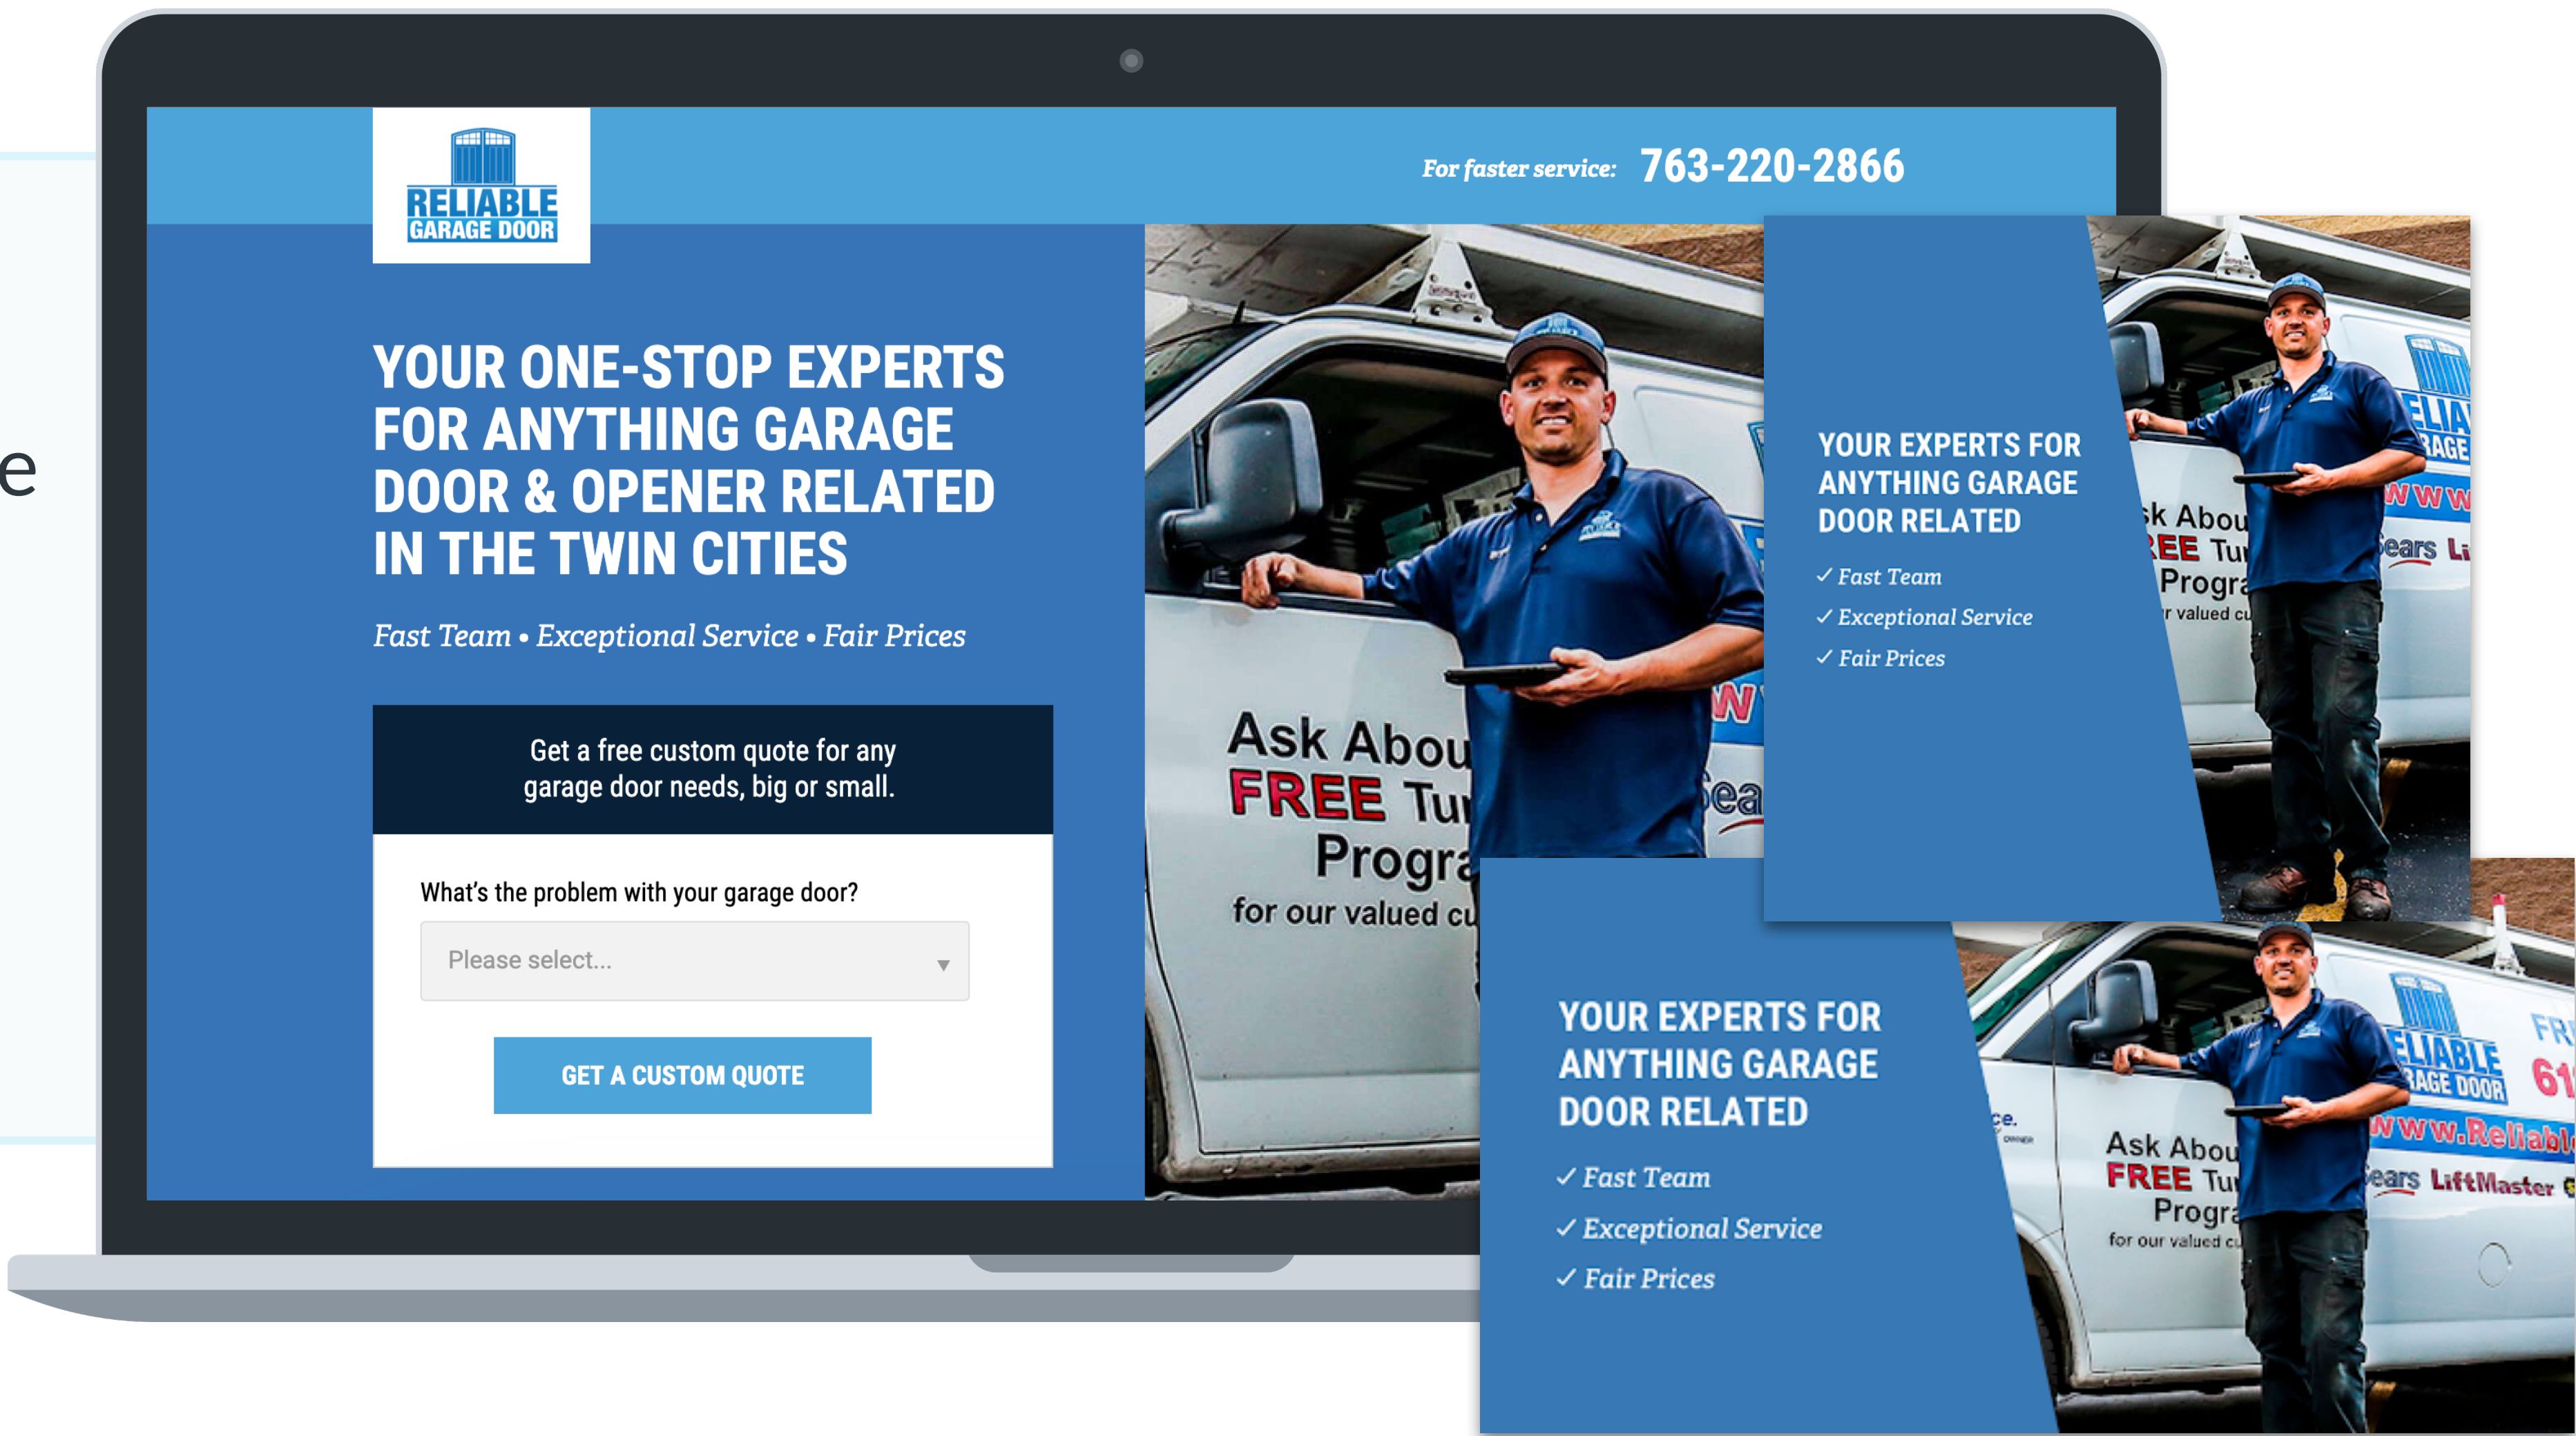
e

RELIABLE GARAGE DOOR

For faster service: 763-220-2866

YOUR ONE-STOP EXPERTS FOR ANYTHING GARAGE DOOR & OPENER RELATED IN THE TWIN CITIES

Fast Team • Exceptional Service • Fair Prices

Get a free custom quote for any garage door needs, big or small.

What's the problem with your garage door?

Please select...

GET A CUSTOM QUOTE

Ask Abou
FREE Tu
Progra
for our valued cu

YOUR EXPERTS FOR ANYTHING GARAGE DOOR RELATED

✓ Fast Team
✓ Exceptional Service
✓ Fair Prices

YOUR EXPERTS FOR ANYTHING GARAGE DOOR RELATED

✓ Fast Team
✓ Exceptional Service
✓ Fair Prices

Ask Abou
FREE Tu
Progra
for our valued cu

RELIABLE GARAGE DOOR
www.Reliabl
Sears LiftMaster